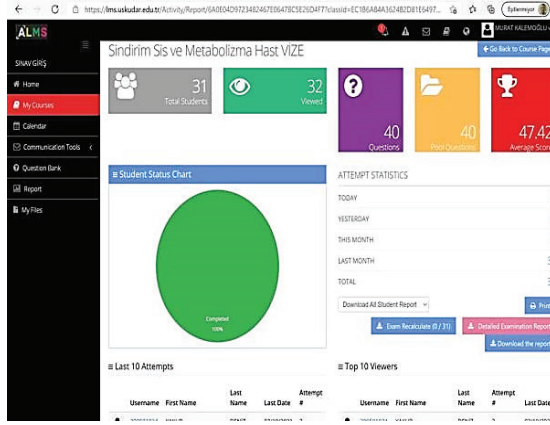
https://lms.uskudar.edu.tr/Activity/Report/6A0E04D9723482467E0647BC5E26D4F7?classId=EC186A84A3624B2D81E6497...

Eşitlenmiyor

ALMS

MURAT KALEMOĞLU

SINAV GİRİŞ

Home

My Courses

Calendar

Communication Tools

Question Bank

Report

My Files

Sindirim Sis ve Metabolizma Hast VİZE

Go Back to Course Page

31
Total Students

32
Viewed

40
Questions

40
Pool Questions

47,42
Average Score

Student Status Chart

Completed
100%

ATTEMPT STATISTICS

TODAY

YESTERDAY

THIS MONTH

LAST MONTH

TOTAL

Download All Student Report

Print

Exam Recalculate (0 / 31)

Detailed Examination Report

Download the report

Last 10 Attempts

| Username | First Name | Last Name | Last Date | Attempt # |
|---|---|---|---|---|
| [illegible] | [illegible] | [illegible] | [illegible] | 2 |

Top 10 Viewers

| Username | First Name | Last Name | Attempt # | Last Date |
|---|---|---|---|---|
| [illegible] | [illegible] | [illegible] | 2 | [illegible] |